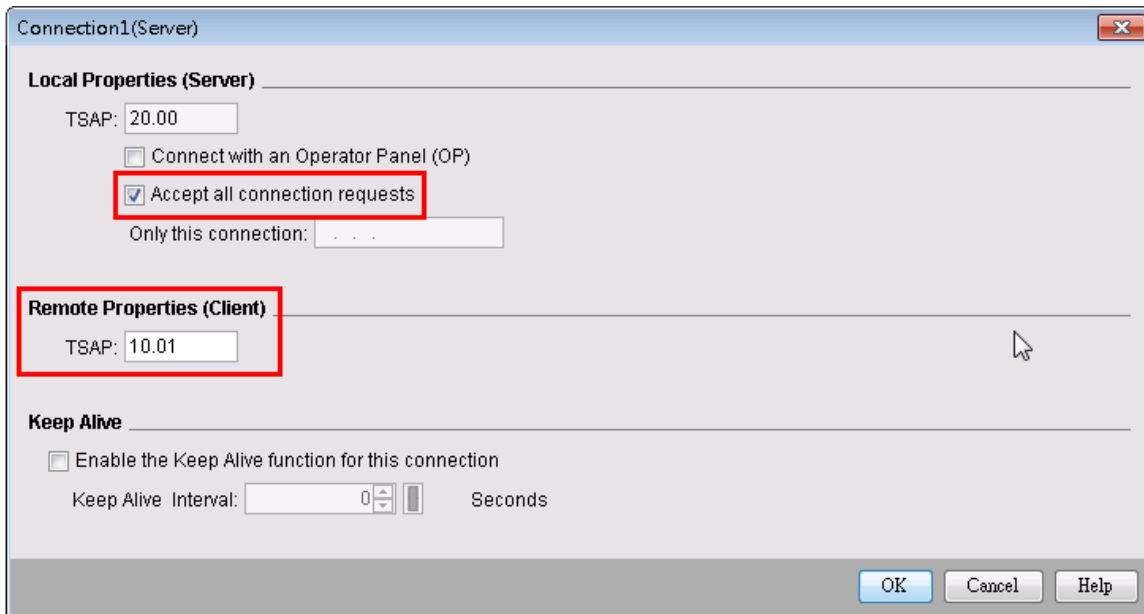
Connection1(Server)

Local Properties (Server)

TSAP: 20.00

Connect with an Operator Panel (OP)

Accept all connection requests

Only this connection: . . .

Remote Properties (Client)

TSAP: 10.01

Keep Alive

Enable the Keep Alive function for this connection

Keep Alive Interval: 0 Seconds

OK Cancel Help